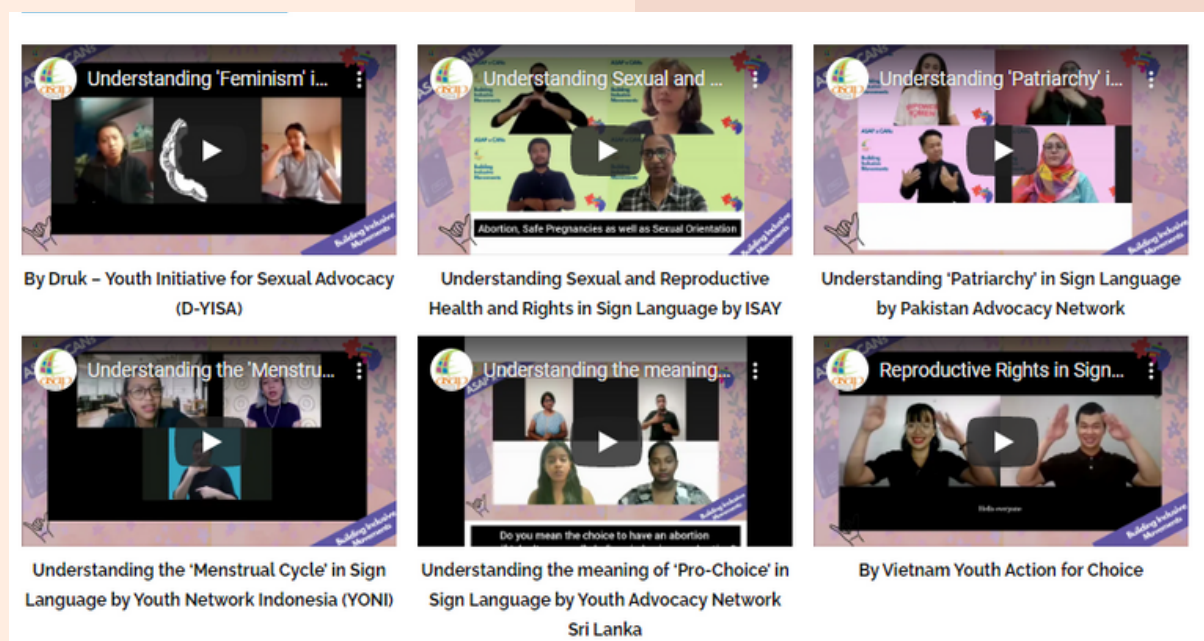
Understanding 'Feminism' i...

Building Inclusive Movements

By Druk – Youth Initiative for Sexual Advocacy (D-YISA)

Understanding Sexual and ...

ASAP x CANs

Building Inclusive Movements

Abortion, Safe Pregnancies as well as Sexual Orientation

Understanding Sexual and Reproductive Health and Rights in Sign Language by ISAY

Understanding 'Patriarchy' i...

ASAP x CANs

Building Inclusive Movements

Understanding 'Patriarchy' in Sign Language by Pakistan Advocacy Network

Understanding the 'Menstru...

Building Inclusive Movements

Understanding the 'Menstrual Cycle' in Sign Language by Youth Network Indonesia (YONI)

Understanding the meaning...

Do you mean the choice to have an abortion

Building Inclusive Movements

Understanding the meaning of 'Pro-Choice' in Sign Language by Youth Advocacy Network Sri Lanka

Reproductive Rights in Sign...

Hello everyone

Building Inclusive Movements

By Vietnam Youth Action for Choice